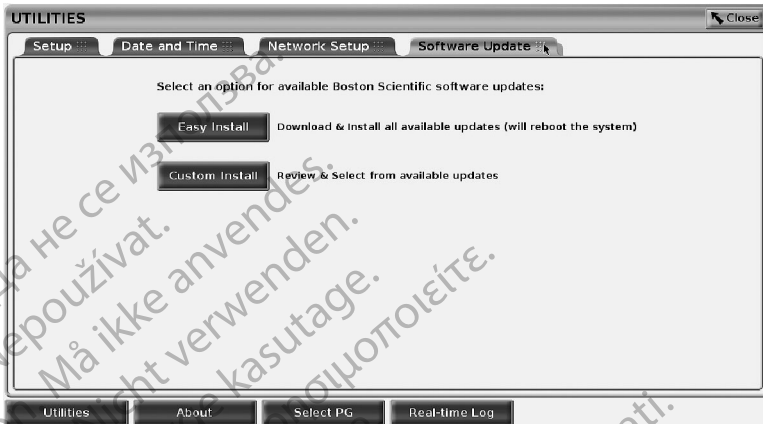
UTILITIES
Close
Setup
Date and Time
Network Setup
Software Update

Select an option for available Boston Scientific software updates:

Easy Install Download & Install all available updates (will reboot the system)

Custom Install Review & Select from available updates

Utilities
About
Select PG
Real-time Log

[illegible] не се използва.
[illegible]epoužívat.
Må ikke anvendes.
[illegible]cht verwenden.
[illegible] kasutage.
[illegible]ησιμοποιείτε.
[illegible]ti.